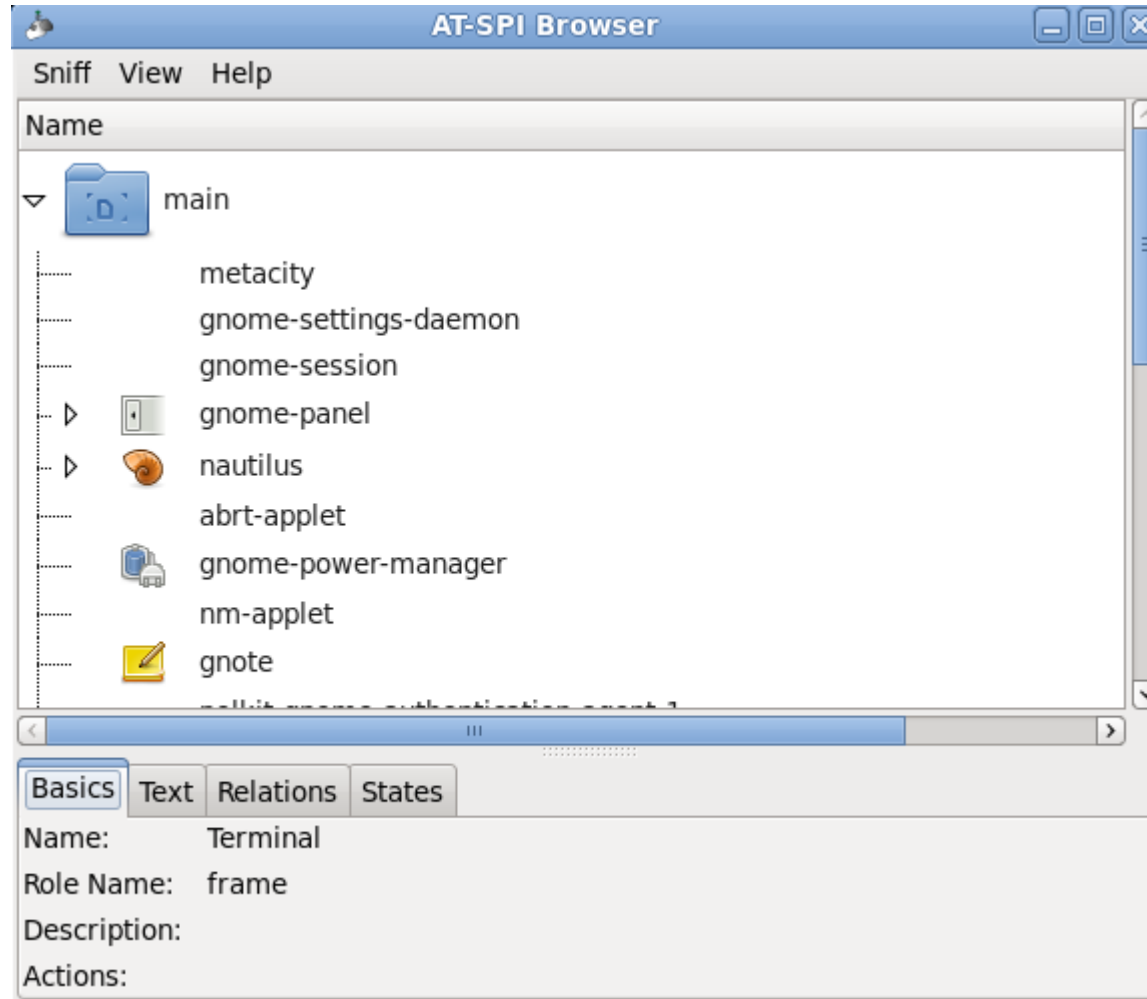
AT-SPI Browser

Sniff View Help

Name

main

metacity

gnome-settings-daemon

gnome-session

gnome-panel

nautilus

abrt-applet

gnome-power-manager

nm-applet

gnote

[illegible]

Basics Text Relations States

Name: Terminal

Role Name: frame

Description:

Actions: